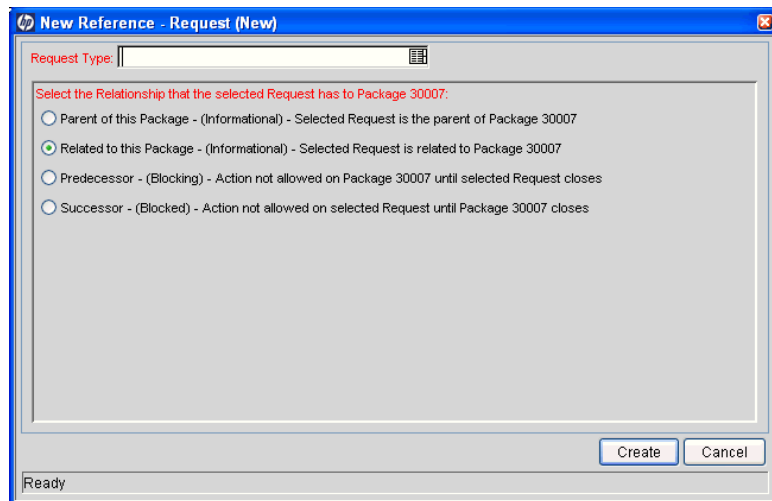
New Reference - Request (New)

Request Type:

Select the Relationship that the selected Request has to Package 30007:

Parent of this Package - (Informational) - Selected Request is the parent of Package 30007

Related to this Package - (Informational) - Selected Request is related to Package 30007

Predecessor - (Blocking) - Action not allowed on Package 30007 until selected Request closes

Successor - (Blocked) - Action not allowed on selected Request until Package 30007 closes

Create Cancel

Ready